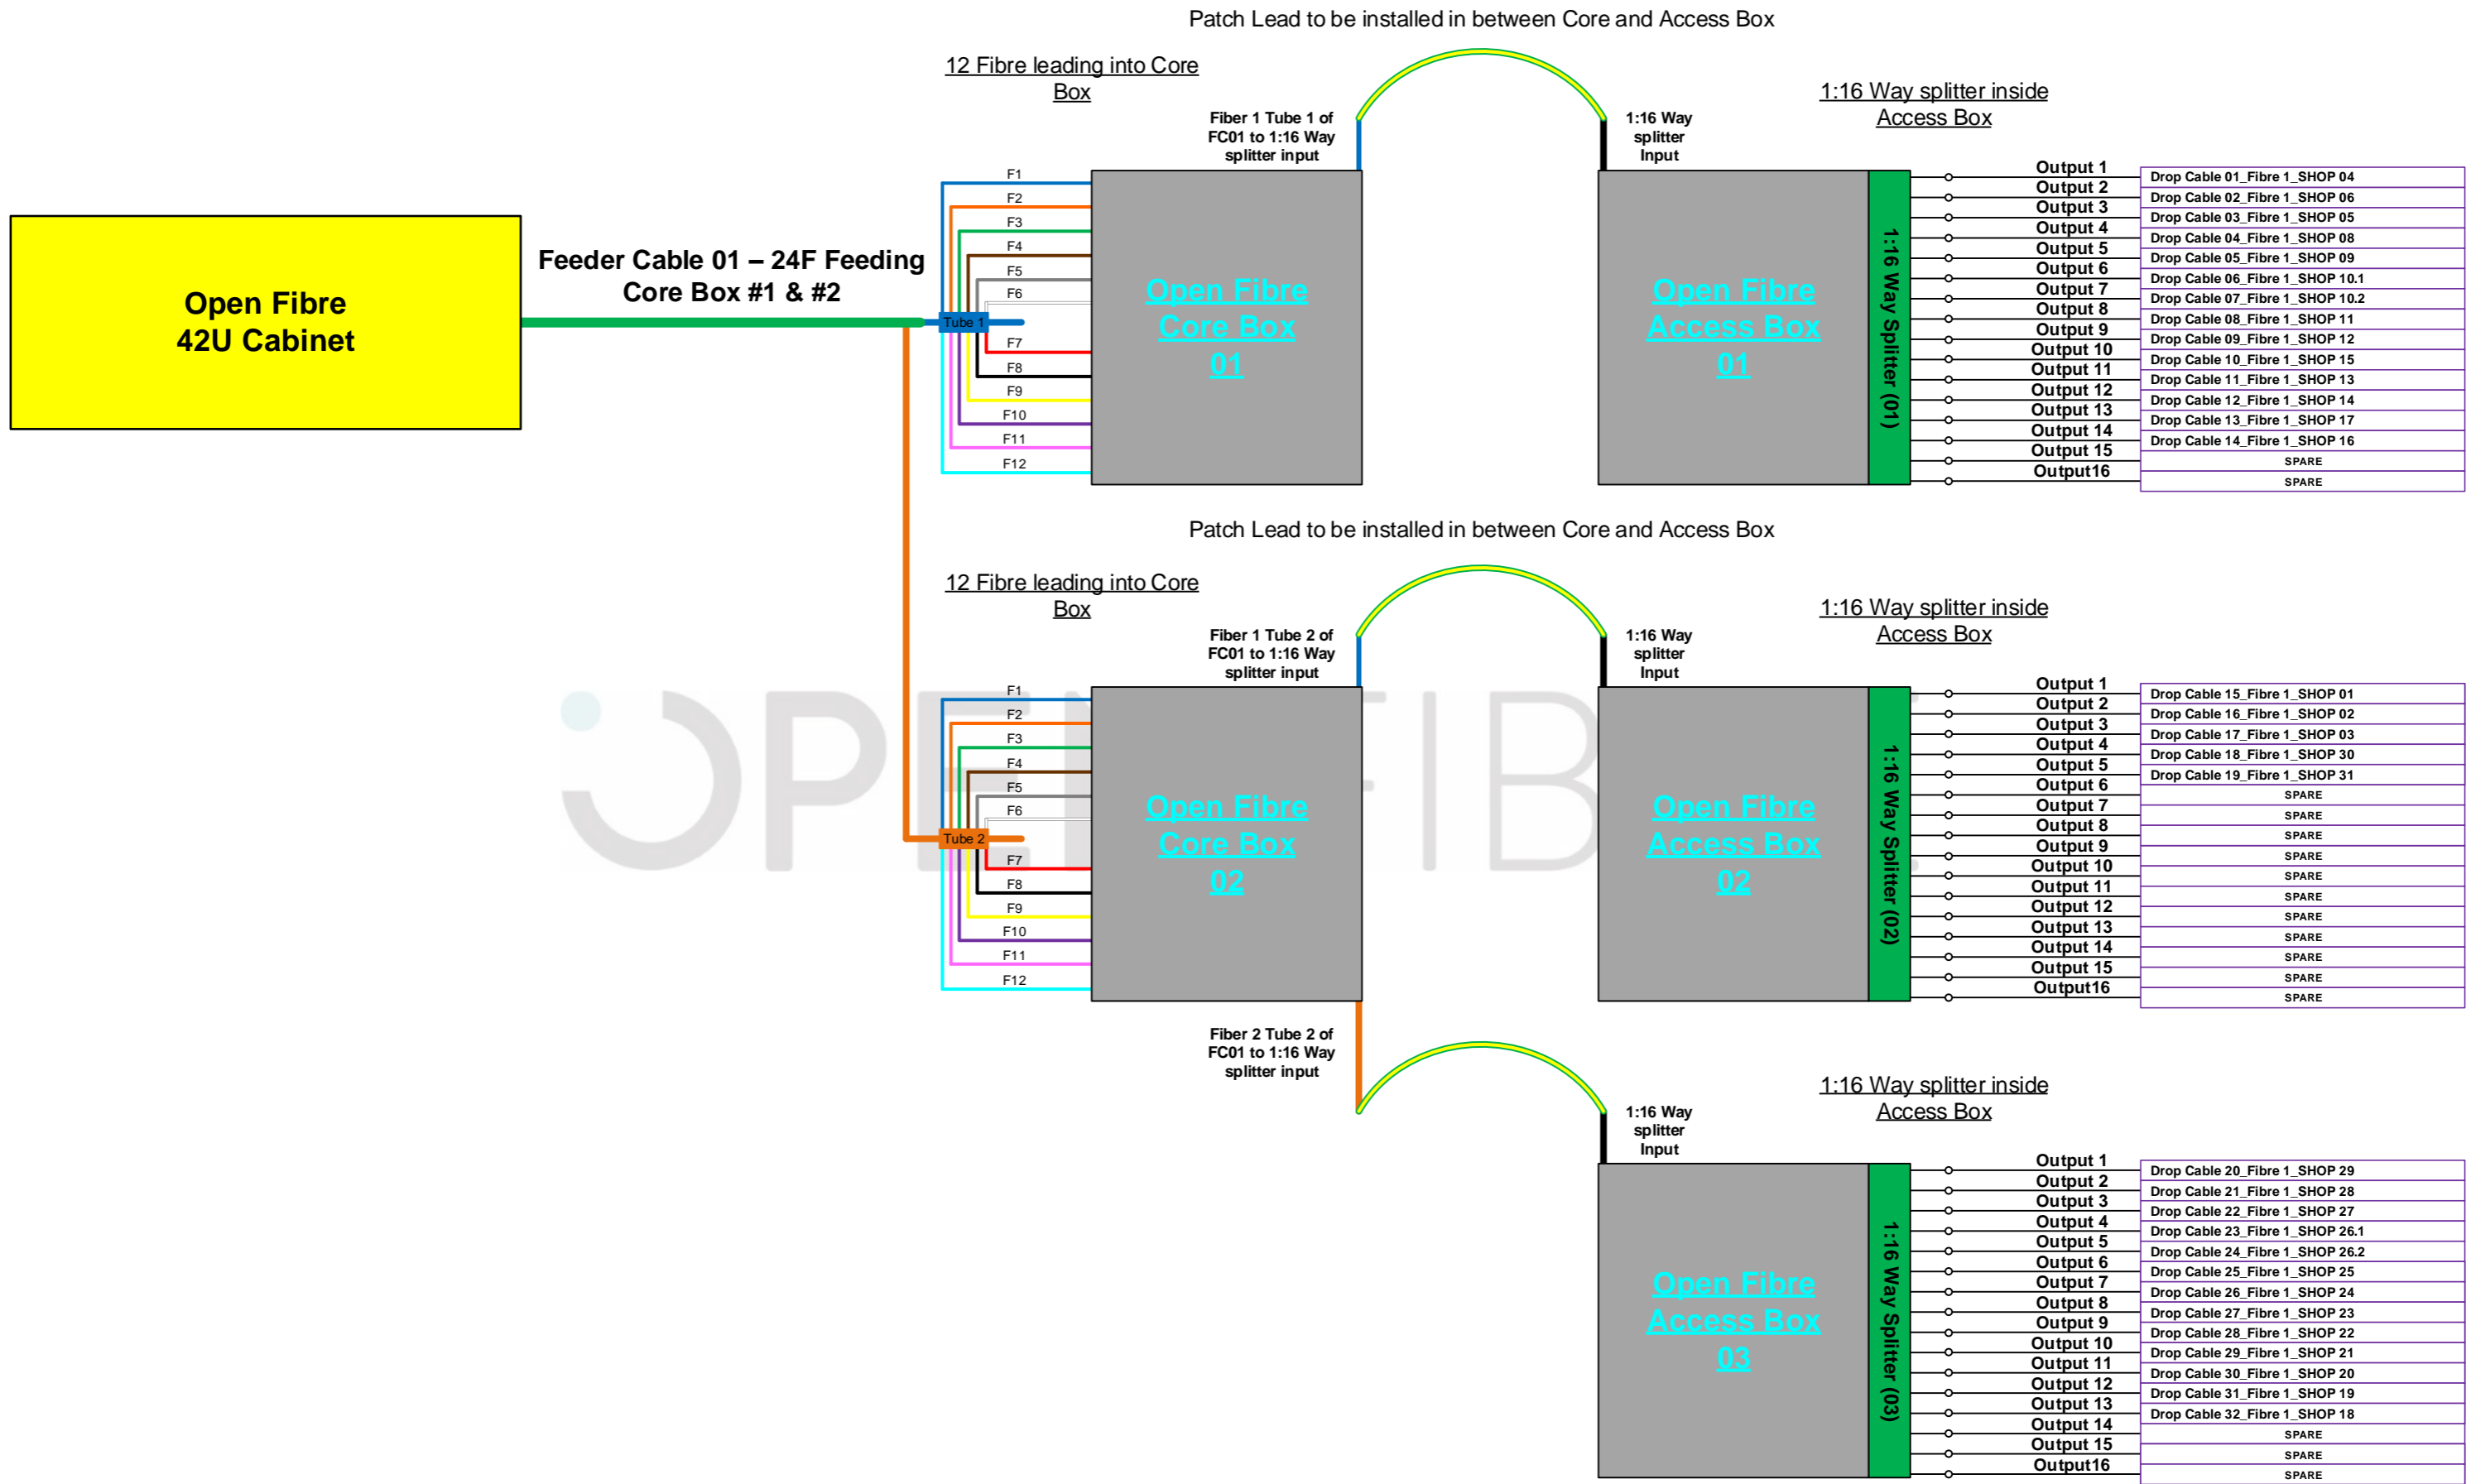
Patch Lead to be installed in between Core and Access Box

12 Fibre leading into Core Box

Fiber 1 Tube 1 of FC01 to 1:16 Way splitter input

1:16 Way splitter Input

1:16 Way splitter inside Access Box

Open Fibre 42U Cabinet

Feeder Cable 01 – 24F Feeding Core Box #1 & #2

F1
F2
F3
F4
F5
F6
Tube 1
F7
F8
F9
F10
F11
F12

Open Fibre Core Box 01

Open Fibre Access Box 01

1:16 Way Splitter (01)

| Output 1 | Drop Cable 01_Fibre 1_SHOP 04 |
|---|---|
| Output 2 | Drop Cable 02_Fibre 1_SHOP 06 |
| Output 3 | Drop Cable 03_Fibre 1_SHOP 05 |
| Output 4 | Drop Cable 04_Fibre 1_SHOP 08 |
| Output 5 | Drop Cable 05_Fibre 1_SHOP 09 |
| Output 6 | Drop Cable 06_Fibre 1_SHOP 10.1 |
| Output 7 | Drop Cable 07_Fibre 1_SHOP 10.2 |
| Output 8 | Drop Cable 08_Fibre 1_SHOP 11 |
| Output 9 | Drop Cable 09_Fibre 1_SHOP 12 |
| Output 10 | Drop Cable 10_Fibre 1_SHOP 15 |
| Output 11 | Drop Cable 11_Fibre 1_SHOP 13 |
| Output 12 | Drop Cable 12_Fibre 1_SHOP 14 |
| Output 13 | Drop Cable 13_Fibre 1_SHOP 17 |
| Output 14 | Drop Cable 14_Fibre 1_SHOP 16 |
| Output 15 | SPARE |
| Output16 | SPARE |

Patch Lead to be installed in between Core and Access Box

12 Fibre leading into Core Box

Fiber 1 Tube 2 of FC01 to 1:16 Way splitter input

1:16 Way splitter Input

1:16 Way splitter inside Access Box

F1
F2
F3
F4
F5
F6
Tube 2
F7
F8
F9
F10
F11
F12

Open Fibre Core Box 02

Open Fibre Access Box 02

1:16 Way Splitter (02)

| Output 1 | Drop Cable 15_Fibre 1_SHOP 01 |
|---|---|
| Output 2 | Drop Cable 16_Fibre 1_SHOP 02 |
| Output 3 | Drop Cable 17_Fibre 1_SHOP 03 |
| Output 4 | Drop Cable 18_Fibre 1_SHOP 30 |
| Output 5 | Drop Cable 19_Fibre 1_SHOP 31 |
| Output 6 | SPARE |
| Output 7 | SPARE |
| Output 8 | SPARE |
| Output 9 | SPARE |
| Output 10 | SPARE |
| Output 11 | SPARE |
| Output 12 | SPARE |
| Output 13 | SPARE |
| Output 14 | SPARE |
| Output 15 | SPARE |
| Output16 | SPARE |

Fiber 2 Tube 2 of FC01 to 1:16 Way splitter input

1:16 Way splitter Input

1:16 Way splitter inside Access Box

Open Fibre Access Box 03

1:16 Way Splitter (03)

| Output 1 | Drop Cable 20_Fibre 1_SHOP 29 |
|---|---|
| Output 2 | Drop Cable 21_Fibre 1_SHOP 28 |
| Output 3 | Drop Cable 22_Fibre 1_SHOP 27 |
| Output 4 | Drop Cable 23_Fibre 1_SHOP 26.1 |
| Output 5 | Drop Cable 24_Fibre 1_SHOP 26.2 |
| Output 6 | Drop Cable 25_Fibre 1_SHOP 25 |
| Output 7 | Drop Cable 26_Fibre 1_SHOP 24 |
| Output 8 | Drop Cable 27_Fibre 1_SHOP 23 |
| Output 9 | Drop Cable 28_Fibre 1_SHOP 22 |
| Output 10 | Drop Cable 29_Fibre 1_SHOP 21 |
| Output 11 | Drop Cable 30_Fibre 1_SHOP 20 |
| Output 12 | Drop Cable 31_Fibre 1_SHOP 19 |
| Output 13 | Drop Cable 32_Fibre 1_SHOP 18 |
| Output 14 | SPARE |
| Output 15 | SPARE |
| Output16 | SPARE |

OPENFIB